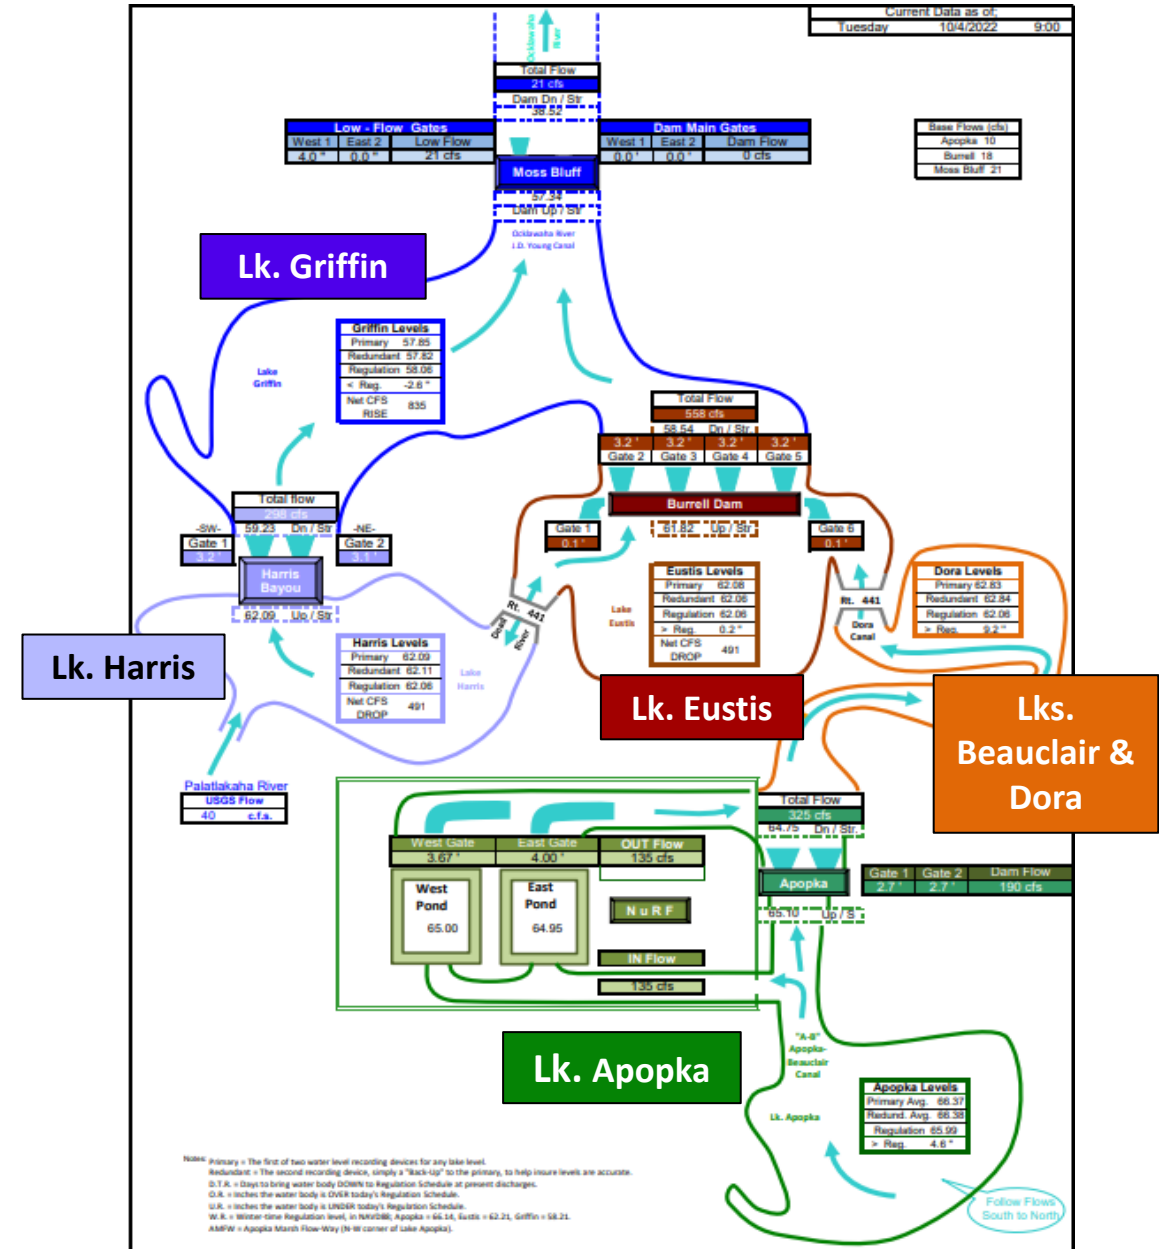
Current Data as of:
Tuesday 10/4/2022 9:00

Ocklawaha River

Total Flow
21 cfs
Dam Dn / Str
38.52

Low - Flow Gates
| West 1 | East 2 | Low Flow |
|---|---|---|
| 4.0 " | 0.0 " | 21 cfs |

Dam Main Gates
| West 1 | East 2 | Dam Flow |
|---|---|---|
| 0.0 ' | 0.0 ' | 0 cfs |

Moss Bluff
57.34
Dam Up / Str

Base Flows (cfs)
Apopka 10
Burrell 18
Moss Bluff 21

Ocklawaha River
I.D. Young Canal

Lk. Griffin

Lake Griffin

Griffin Levels
Primary 57.85
Redundant 57.82
Regulation 58.06
< Reg. -2.6 "
Net CFS RISE 835

Total Flow
558 cfs
58.54 Dn / Str.
| 3.2 ' | 3.2 ' | 3.2 ' | 3.2 ' |
|---|---|---|---|
| Gate 2 | Gate 3 | Gate 4 | Gate 5 |

Burrell Dam
Gate 1
0.1 '
61.82 Up / Str
Gate 6
0.1 '

Total flow
298 cfs
59.23 Dn / Str
-SW- -NE-
Gate 1 Gate 2
3.2 ' 3.1 '
Harris Bayou
62.09 Up / Str

Rt. 441
Dead River

Lake Eustis

Eustis Levels
Primary 62.08
Redundant 62.06
Regulation 62.06
> Reg. 0.2 "
Net CFS DROP 491

Rt. 441
Dora Canal

Dora Levels
Primary 62.83
Redundant 62.84
Regulation 62.06
> Reg. 9.2 "

Lk. Harris

Harris Levels
Primary 62.09
Redundant 62.11
Regulation 62.06
Net CFS DROP 491

Lake Harris

Lk. Eustis

Lks. Beauclair & Dora

Palatlakaha River
USGS Flow
40 c.f.s.

Total Flow
325 cfs
64.75 Dn / Str.

West Gate East Gate
3.67 ' 4.00 '
OUT Flow
135 cfs

West Pond
65.00
East Pond
64.95

N u R F

IN Flow
135 cfs

Apopka
| Gate 1 | Gate 2 | Dam Flow |
|---|---|---|
| 2.7 ' | 2.7 ' | 190 cfs |
65.10 Up / S

"A-B" Apopka-Beauclair Canal

Lk. Apopka

Lk. Apopka

Apopka Levels
Primary Avg. 66.37
Redund. Avg. 66.38
Regulation 65.99
> Reg. 4.6 "

Follow Flows South to North

Notes: Primary = The first of two water level recording devices for any lake level.
Redundant = The second recording device, simply a "Back-Up" to the primary, to help insure levels are accurate.
D.T.R. = Days to bring water body DOWN to Regulation Schedule at present discharges.
O.R. = Inches the water body is OVER today's Regulation Schedule.
U.R. = Inches the water body is UNDER today's Regulation Schedule.
W.R. = Winter-time Regulation level, in NAVD88; Apopka = 66.14, Eustis = 62.21, Griffin = 58.21.
AMFW = Apopka Marsh Flow-Way (N-W corner of Lake Apopka).